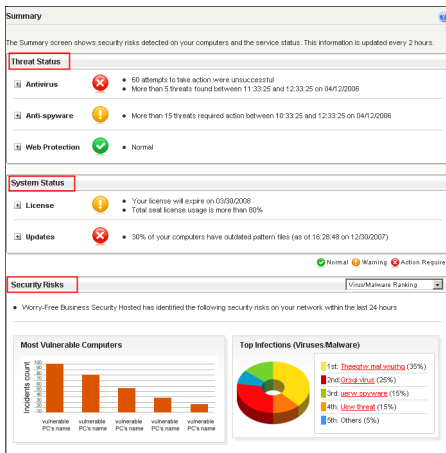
Summary

The Summary screen shows security risks detected on your computers and the service status. This information is updated every 2 hours.

Threat Status

Antivirus
• 60 attempts to take action were unsuccessful
• More than 5 threats found between 11:33:25 and 12:33:25 on 04/12/2006

Anti-spyware
• More than 15 threats required action between 10:33:25 and 12:33:25 on 04/12/2006

Web Protection
• Normal

System Status

License
• Your license will expire on 03/30/2008
• Total seat license usage is more than 80%

Updates
• 30% of your computers have outdated pattern files (as of 16:28:48 on 12/30/2007)

Normal Warning Action Require

Security Risks

Virus/Malware Ranking

• Worry-Free Business Security Hosted has identified the following security risks on your network within the last 24 hours

Most Vulnerable Computers

Incidents count

100
90
80
70
60
50
40
30
20
10
0

vulnerable PC's name
vulnerable PC's name
vulnerable PC's name
vulnerable PC's name
vulnerable PC's name

Top Infections (Viruses/Malware)

1st: Theeqhy mal wiuqhq (35%)
2nd: Groqi virus (25%)
3rd: uerw spyware (15%)
4th: Uew threat (15%)
5th: Others (5%)